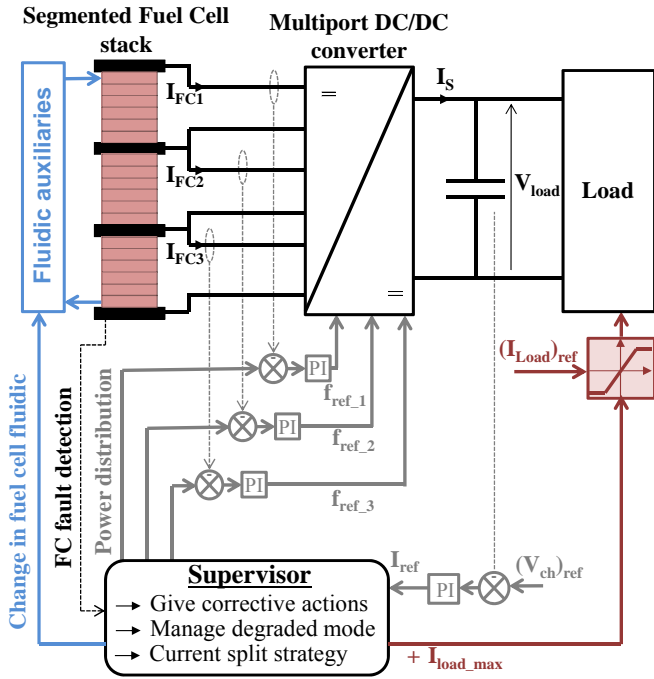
Segmented Fuel Cell stack

Multiport DC/DC converter

Fluidic auxiliaries

$I_{FC1}$

$I_{FC2}$

$I_{FC3}$

=

=

$I_S$

$V_{load}$

Load

$(I_{Load})_{ref}$

PI

PI

PI

$f_{ref\_1}$

$f_{ref\_2}$

$f_{ref\_3}$

Change in fuel cell fluidic

FC fault detection

Power distribution

$I_{ref}$

PI

$(V_{ch})_{ref}$

Supervisor

→ Give corrective actions
→ Manage degraded mode
→ Current split strategy

+ $I_{load\_max}$